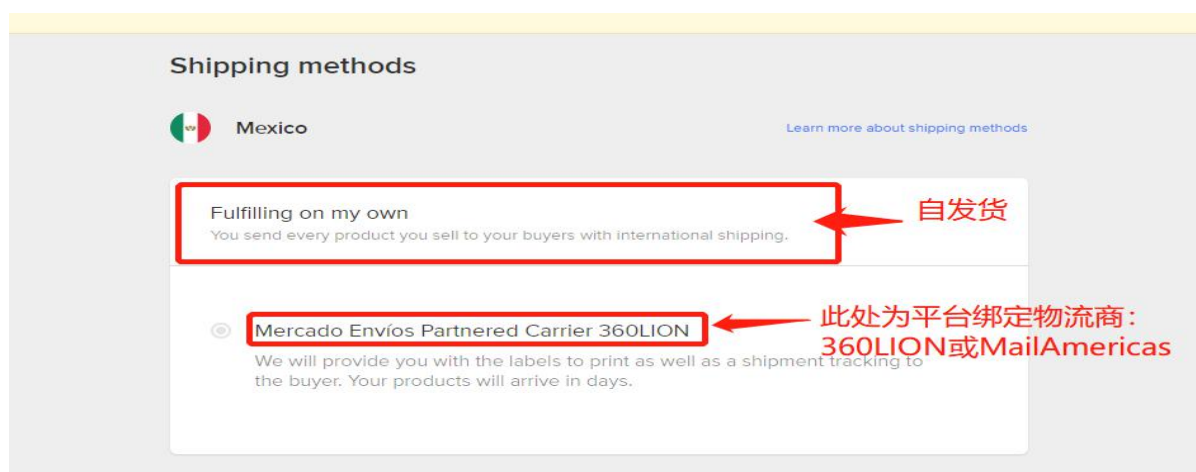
Shipping methods

Mexico

Learn more about shipping methods

Fulfilling on my own

You send every product you sell to your buyers with international shipping.

自发货

Mercado Envíos Partnered Carrier 360LION

We will provide you with the labels to print as well as a shipment tracking to the buyer. Your products will arrive in days.

此处为平台绑定物流商：360LION或MailAmericas